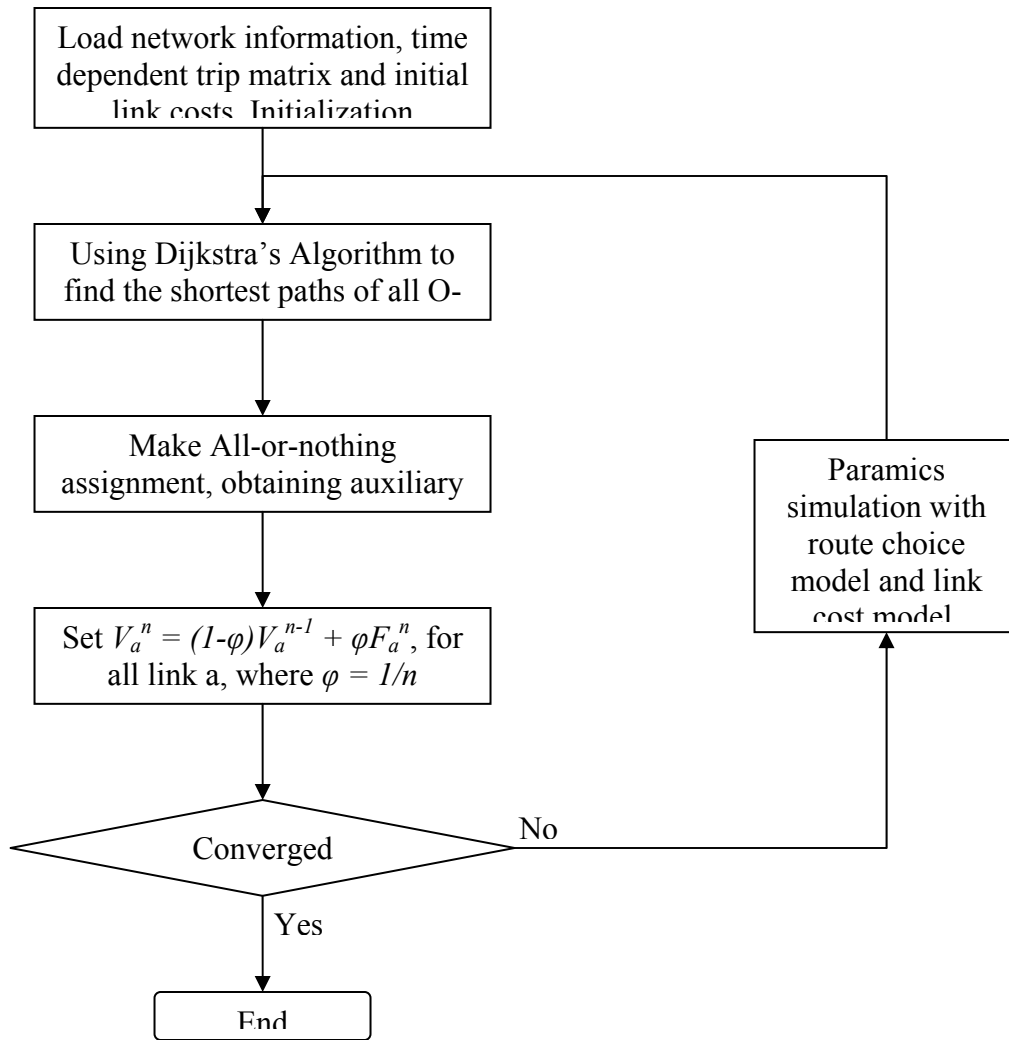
Load network information, time dependent trip matrix and initial link costs. Initialization

Using Dijkstra's Algorithm to find the shortest paths of all O-

Make All-or-nothing assignment, obtaining auxiliary

Set $V_a^n = (1-\varphi)V_a^{n-1} + \varphi F_a^n$, for all link a, where $\varphi = 1/n$

Converged

No

Yes

Paramics simulation with route choice model and link cost model

End